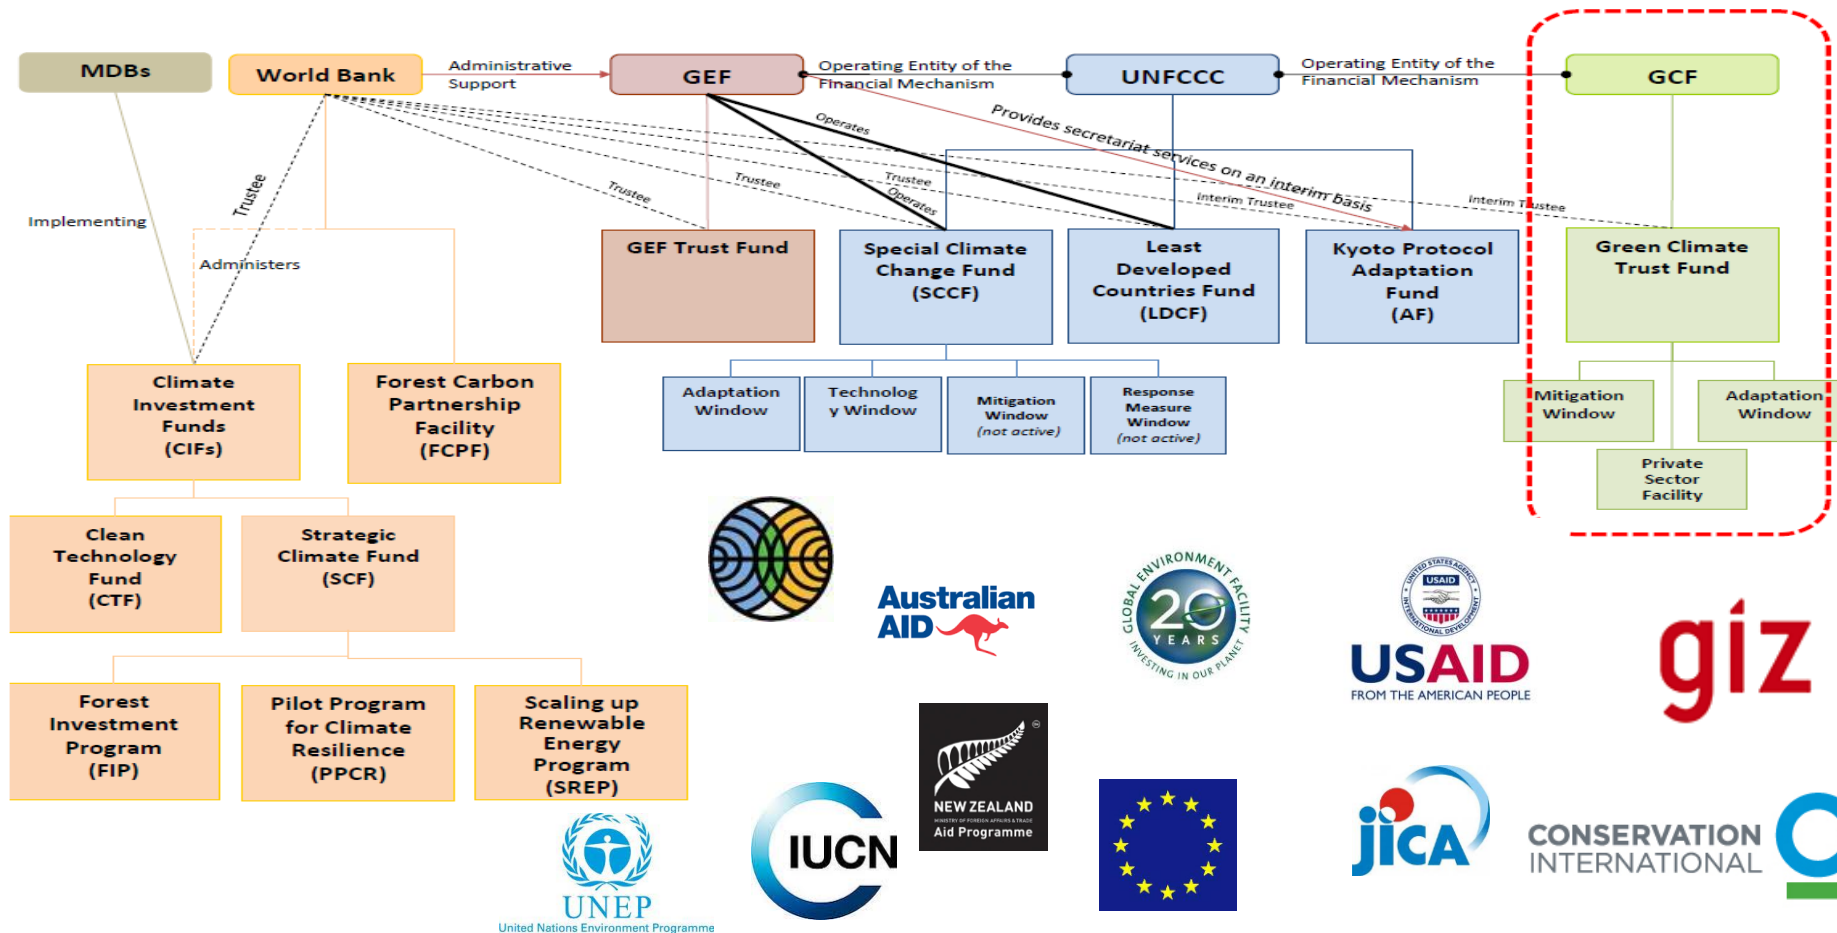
MDBs

World Bank

Administrative Support

GEF

Operating Entity of the Financial Mechanism

UNFCCC

Operating Entity of the Financial Mechanism

GCF

Provides secretariat services on an interim basis

Operates

Trustee

Trustee

Trustee

Operates

Interim Trustee

Interim Trustee

Implementing

Trustee

Administers

GEF Trust Fund

Special Climate Change Fund (SCCF)

Least Developed Countries Fund (LDCF)

Kyoto Protocol Adaptation Fund (AF)

Green Climate Trust Fund

Adaptation Window

Technolog y Window

Mitigation Window (not active)

Response Measure Window (not active)

Mitigation Window

Adaptation Window

Private Sector Facility

Climate Investment Funds (CIFs)

Forest Carbon Partnership Facility (FCPF)

Clean Technology Fund (CTF)

Strategic Climate Fund (SCF)

Forest Investment Program (FIP)

Pilot Program for Climate Resilience (PPCR)

Scaling up Renewable Energy Program (SREP)

Australian AID

GLOBAL ENVIRONMENT FACILITY 20 YEARS INVESTING IN OUR PLANET

USAID FROM THE AMERICAN PEOPLE

giz

NEW ZEALAND Aid Programme

IUCN

UNEP United Nations Environment Programme

JICA

CONSERVATION INTERNATIONAL